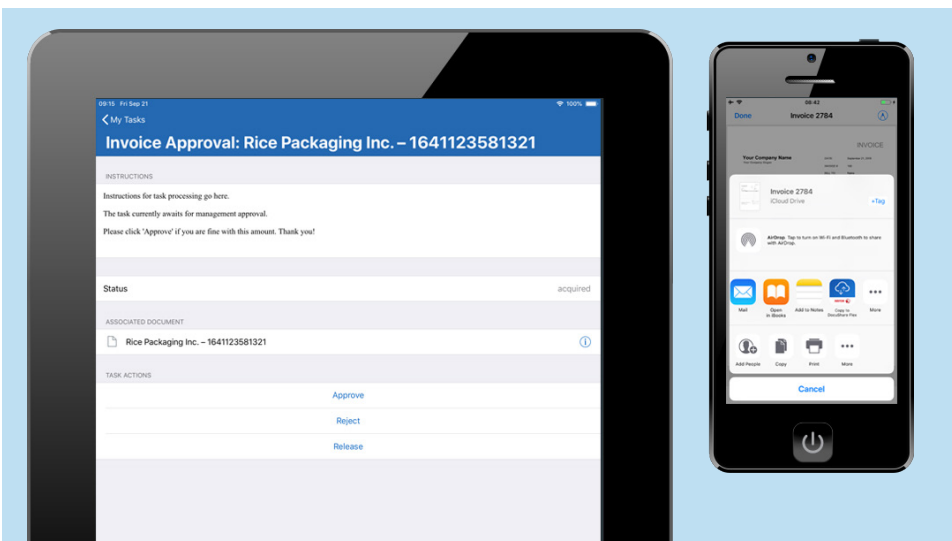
09:15 Fri Sep 21
100%

My Tasks

Invoice Approval: Rice Packaging Inc. – 1641123581321

INSTRUCTIONS

Instructions for task processing go here.

The task currently awaits for management approval.

Please click 'Approve' if you are fine with this amount. Thank you!

Status acquired

ASSOCIATED DOCUMENT

Rice Packaging Inc. – 1641123581321

TASK ACTIONS

Approve

Reject

Release

08:42

Done Invoice 2784

INVOICE

Your Company Name

Invoice 2784
iCloud Drive
+Tag

AirDrop. Tap to turn on Wi-Fi and Bluetooth to share with AirDrop.

Mail
Open in Books
Add to Notes
Copy to DocuWare Pro
More

Add People
Copy
Print
More

Cancel